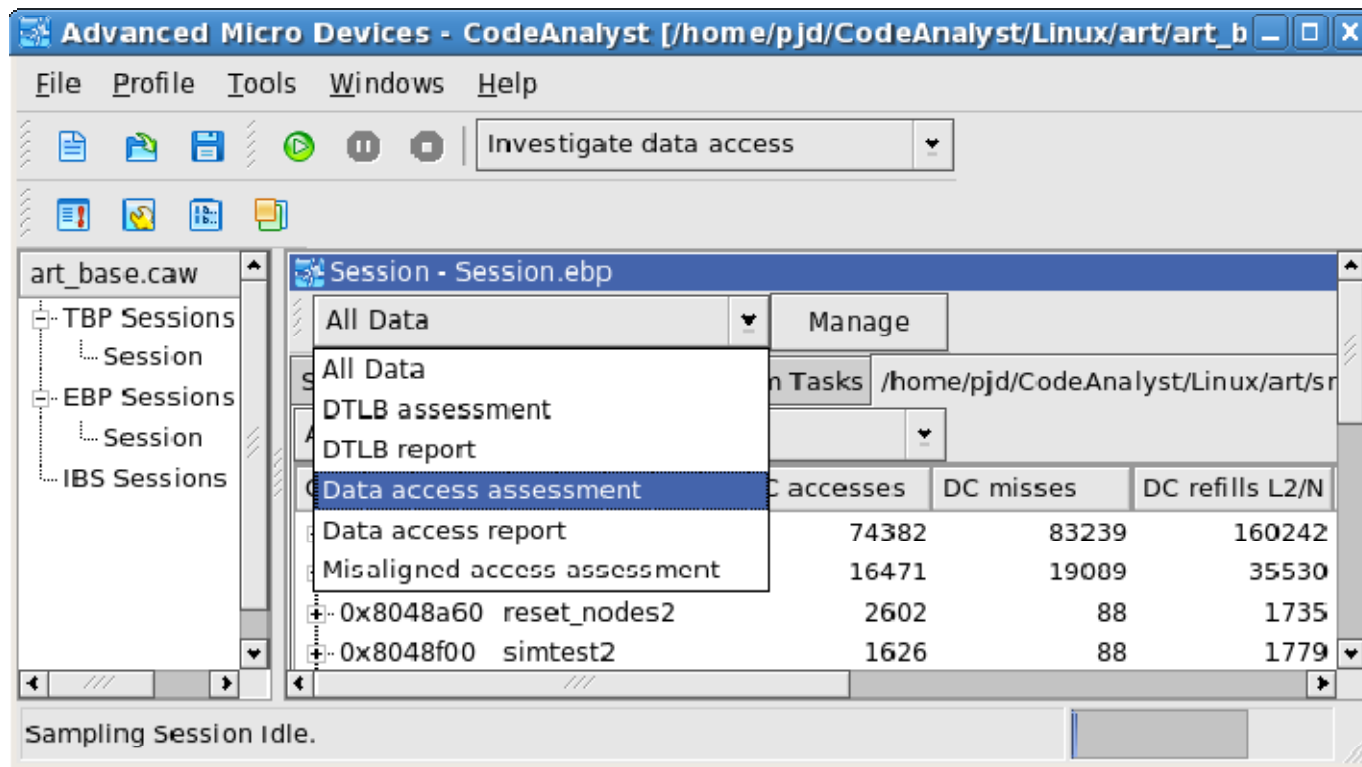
Advanced Micro Devices - CodeAnalyst [/home/pjd/CodeAnalyst/Linux/art/art_b

File Profile Tools Windows Help

Investigate data access

art_base.caw
TBP Sessions
Session
EBP Sessions
Session
IBS Sessions

Session - Session.ebp

All Data
Manage

All Data
DTLB assessment
DTLB report
Data access assessment
Data access report
Misaligned access assessment

S
n Tasks
/home/pjd/CodeAnalyst/Linux/art/sr

A

C
C accesses | DC misses | DC refills L2/N

| | | DC accesses | DC misses | DC refills L2/N |
|---|---|---|---|---|
| | | 74382 | 83239 | 160242 |
| | | 16471 | 19089 | 35530 |
| 0x8048a60 | reset_nodes2 | 2602 | 88 | 1735 |
| 0x8048f00 | simtest2 | 1626 | 88 | 1779 |

Sampling Session Idle.